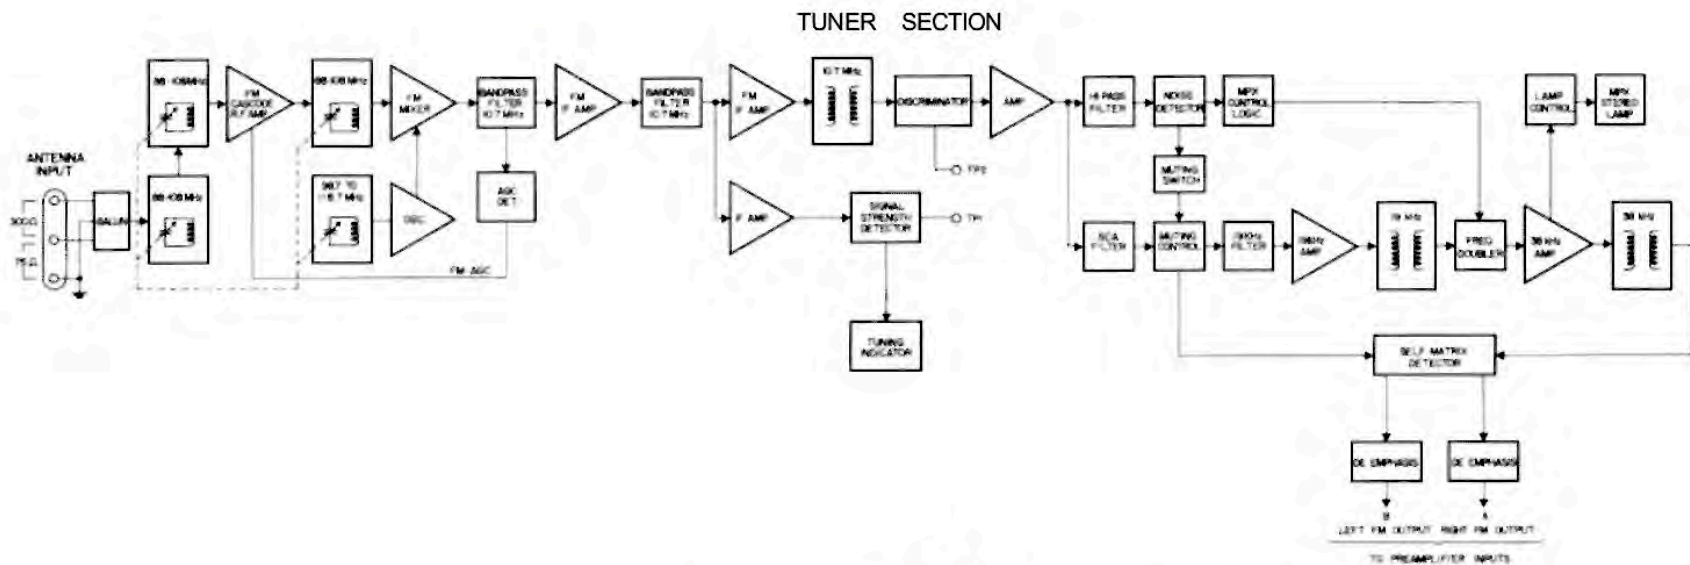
TUNER SECTION

ANTENNA INPUT

300Ω

75Ω

BALUN

88-108 MHz

88-108 MHz

FM CASCODE RF AMP

88-108 MHz

98.7 TO 118.7 MHz

FM MIXER

OSC

BANDPASS FILTER 10.7 MHz

AGC DET

FM AGC

FM IF AMP

BANDPASS FILTER 10.7 MHz

FM IF AMP

IF AMP

10.7 MHz

DISCRIMINATOR

TP2

SIGNAL STRENGTH DETECTOR

TP1

TUNING INDICATOR

AMP

HI PASS FILTER

NOISE DETECTOR

MPX CONTROL LOGIC

MUTING SWITCH

SCA FILTER

MUTING CONTROL

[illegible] FILTER

19kHz AMP

19 kHz

FREQ DOUBLER

38 kHz AMP

LAMP CONTROL

MPX STEREO LAMP

38 kHz

SELF MATRIX DETECTOR

DE EMPHASIS

DE EMPHASIS

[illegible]

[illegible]

LEFT FM OUTPUT RIGHT FM OUTPUT

TO PREAMPLIFIER INPUTS